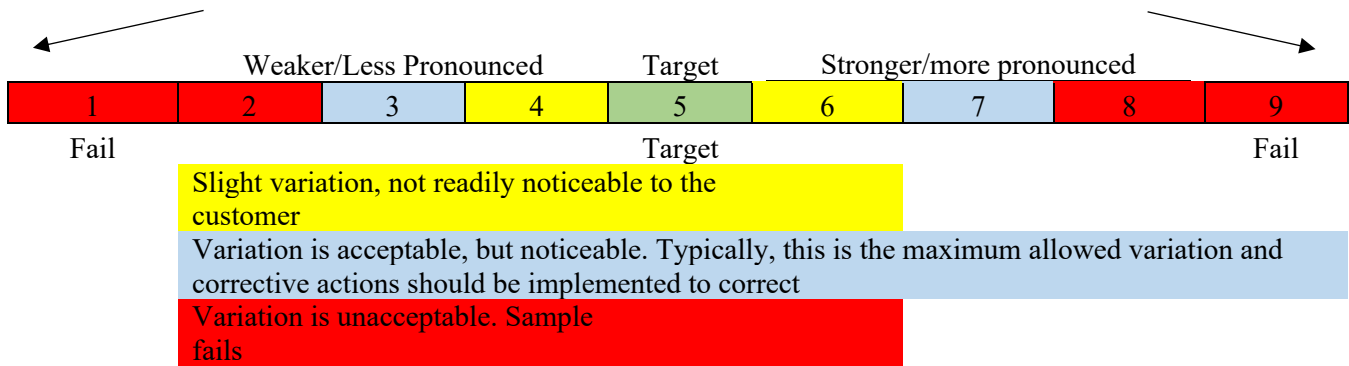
Weaker/Less Pronounced Target Stronger/more pronounced

| 1 | 2 | 3 | 4 | 5 | 6 | 7 | 8 | 9 |
|---|---|---|---|---|---|---|---|---|

Fail Target Fail

Slight variation, not readily noticeable to the customer

Variation is acceptable, but noticeable. Typically, this is the maximum allowed variation and corrective actions should be implemented to correct

Variation is unacceptable. Sample fails